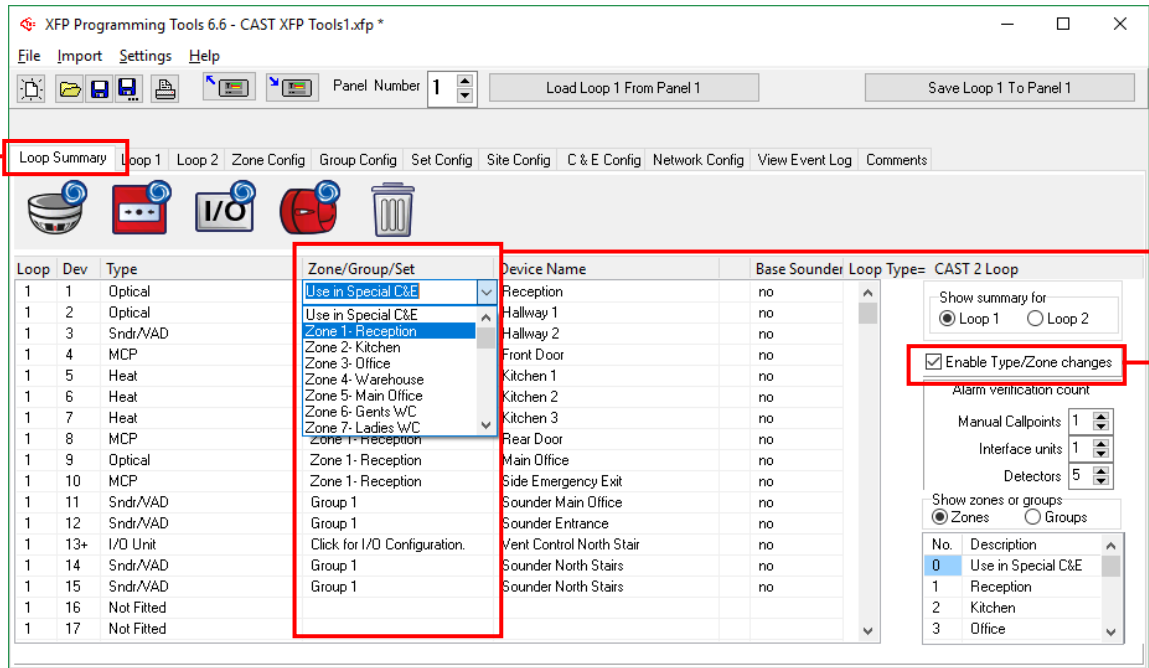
XFP Programming Tools 6.6 - CAST XFP Tools1.xfp *

File Import Settings Help

Panel Number 1

Load Loop 1 From Panel 1

Save Loop 1 To Panel 1

Loop Summary | Loop 1 | Loop 2 | Zone Config | Group Config | Set Config | Site Config | C & E Config | Network Config | View Event Log | Comments

I/O

| Loop | Dev | Type | Zone/Group/Set | Device Name | Base Sounder |
|---|---|---|---|---|---|
| 1 | 1 | Optical | Use in Special C&E | Reception | no |
| 1 | 2 | Optical | Use in Special C&E | Hallway 1 | no |
| 1 | 3 | Sndr/VAD | Zone 1- Reception | Hallway 2 | no |
| 1 | 4 | MCP | Zone 2- Kitchen | Front Door | no |
| 1 | 5 | Heat | Zone 3- Office | Kitchen 1 | no |
| 1 | 6 | Heat | Zone 4- Warehouse | Kitchen 2 | no |
| 1 | 7 | Heat | Zone 5- Main Office | Kitchen 3 | no |
| 1 | 8 | MCP | Zone 6- Gents WC | Rear Door | no |
| 1 | 9 | Optical | Zone 7- Ladies WC | Main Office | no |
| 1 | 10 | MCP | Zone 1- Reception | Side Emergency Exit | no |
| 1 | 11 | Sndr/VAD | Group 1 | Sounder Main Office | no |
| 1 | 12 | Sndr/VAD | Group 1 | Sounder Entrance | no |
| 1 | 13+ | I/O Unit | Click for I/O Configuration. | Vent Control North Stair | |
| 1 | 14 | Sndr/VAD | Group 1 | Sounder North Stairs | no |
| 1 | 15 | Sndr/VAD | Group 1 | Sounder North Stairs | no |
| 1 | 16 | Not Fitted | | | |
| 1 | 17 | Not Fitted | | | |

Loop Type= CAST 2 Loop

Show summary for
Loop 1 Loop 2

Enable Type/Zone changes

Alarm verification count

Manual Callpoints 1

Interface units 1

Detectors 5

Show zones or groups
Zones Groups

| No. | Description |
|---|---|
| 0 | Use in Special C&E |
| 1 | Reception |
| 2 | Kitchen |
| 3 | Office |